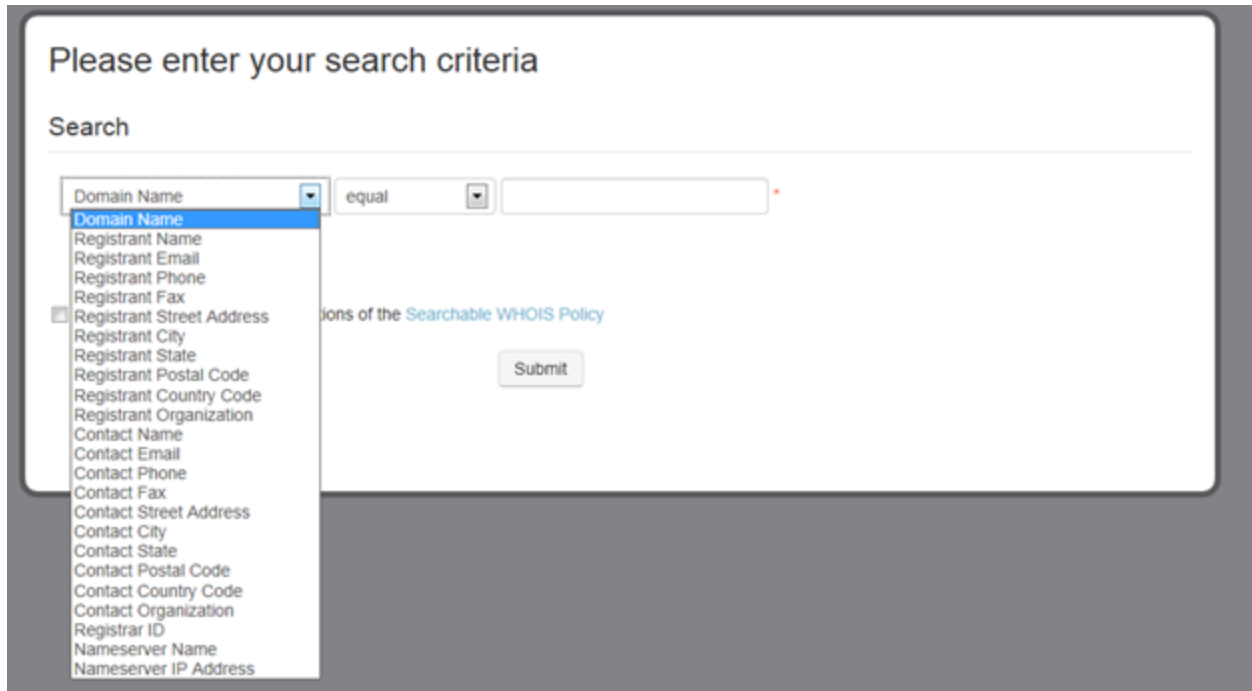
Please enter your search criteria

Search

Domain Name
equal
*

Domain Name
Registrant Name
Registrant Email
Registrant Phone
Registrant Fax
Registrant Street Address
Registrant City
Registrant State
Registrant Postal Code
Registrant Country Code
Registrant Organization
Contact Name
Contact Email
Contact Phone
Contact Fax
Contact Street Address
Contact City
Contact State
Contact Postal Code
Contact Country Code
Contact Organization
Registrar ID
Nameserver Name
Nameserver IP Address

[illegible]tions of the Searchable WHOIS Policy

Submit